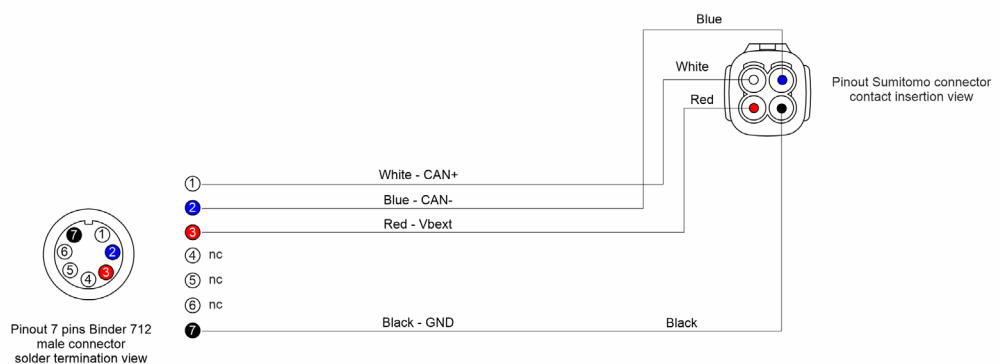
Blue

White

Red

Pinout Sumitomo connector contact insertion view

7 1 6 2 5 3 4

1 White - CAN+

2 Blue - CAN-

3 Red - Vbext

4 nc

5 nc

6 nc

7 Black - GND Black

Pinout 7 pins Binder 712 male connector solder termination view